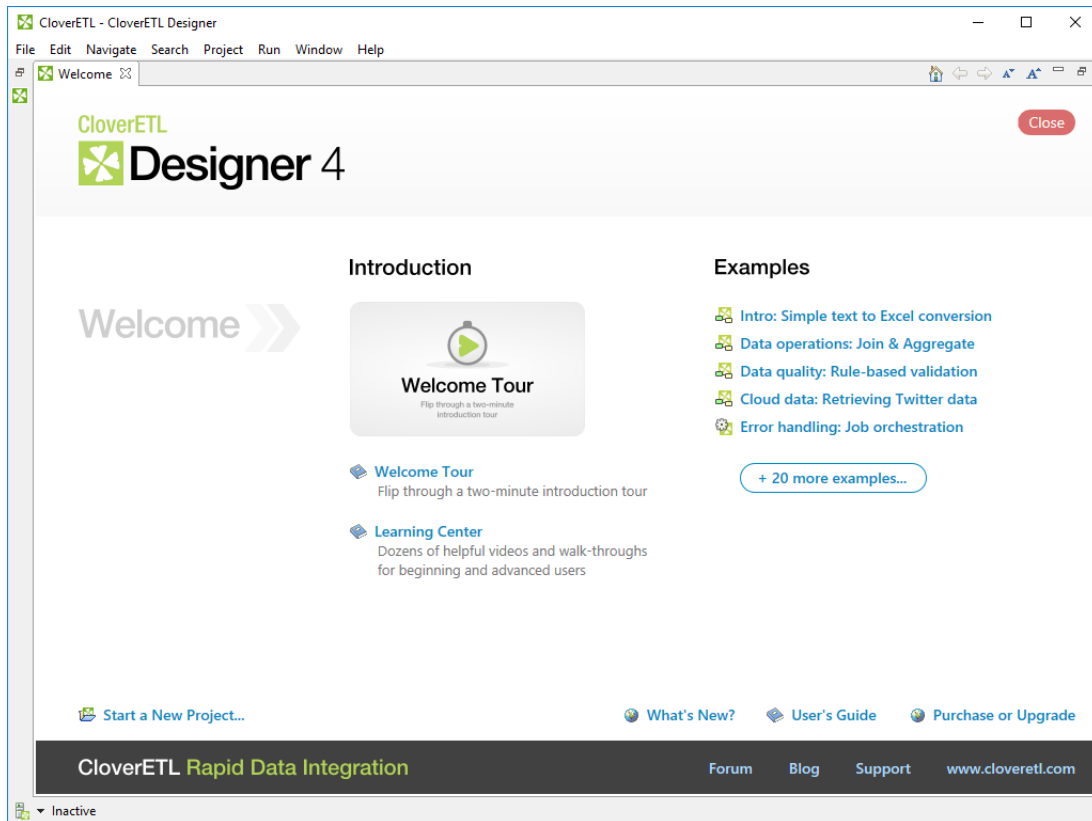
CloverETL - CloverETL Designer

File Edit Navigate Search Project Run Window Help

Welcome

CloverETL
Designer 4

Close

Welcome

Introduction

Welcome Tour
Flip through a two-minute introduction tour

Welcome Tour
Flip through a two-minute introduction tour

Learning Center
Dozens of helpful videos and walk-throughs for beginning and advanced users

Examples

Intro: Simple text to Excel conversion
Data operations: Join & Aggregate
Data quality: Rule-based validation
Cloud data: Retrieving Twitter data
Error handling: Job orchestration

+ 20 more examples...

Start a New Project...

What's New? User's Guide Purchase or Upgrade

CloverETL Rapid Data Integration

Forum Blog Support www.cloveretl.com

Inactive